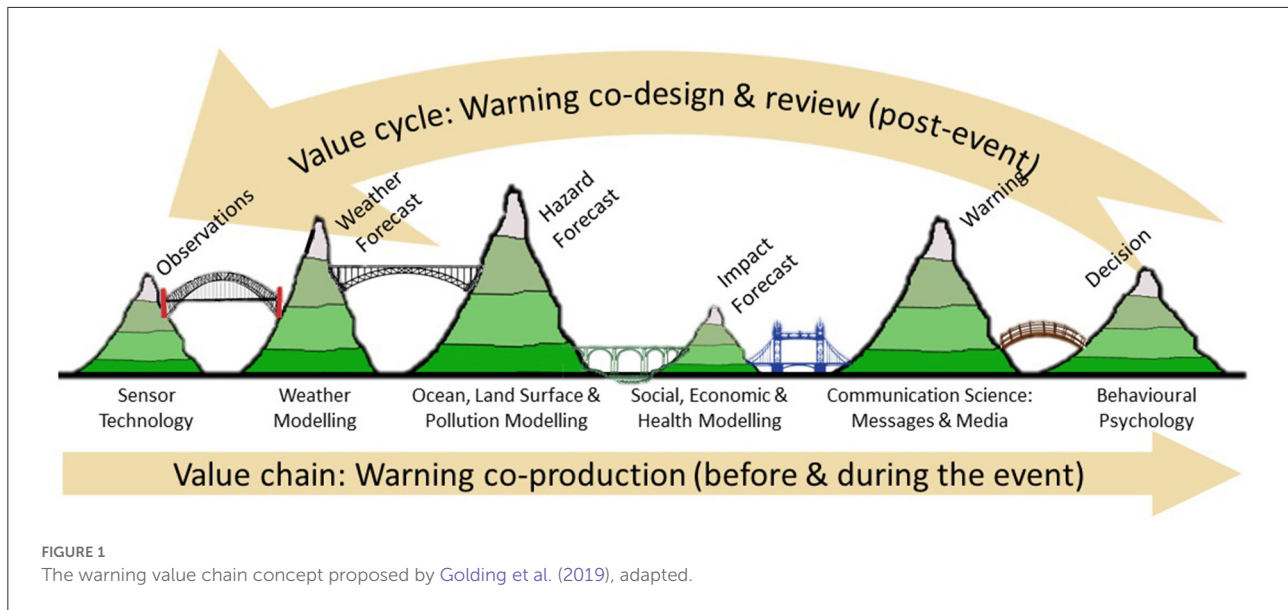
Value cycle: Warning co-design & review (post-event)

Observations

Weather Forecast

Hazard Forecast

Impact Forecast

Warning

Decision

Sensor Technology

Weather Modelling

Ocean, Land Surface & Pollution Modelling

Social, Economic & Health Modelling

Communication Science: Messages & Media

Behavioural Psychology

Value chain: Warning co-production (before & during the event)

FIGURE 1
The warning value chain concept proposed by Golding et al. (2019), adapted.